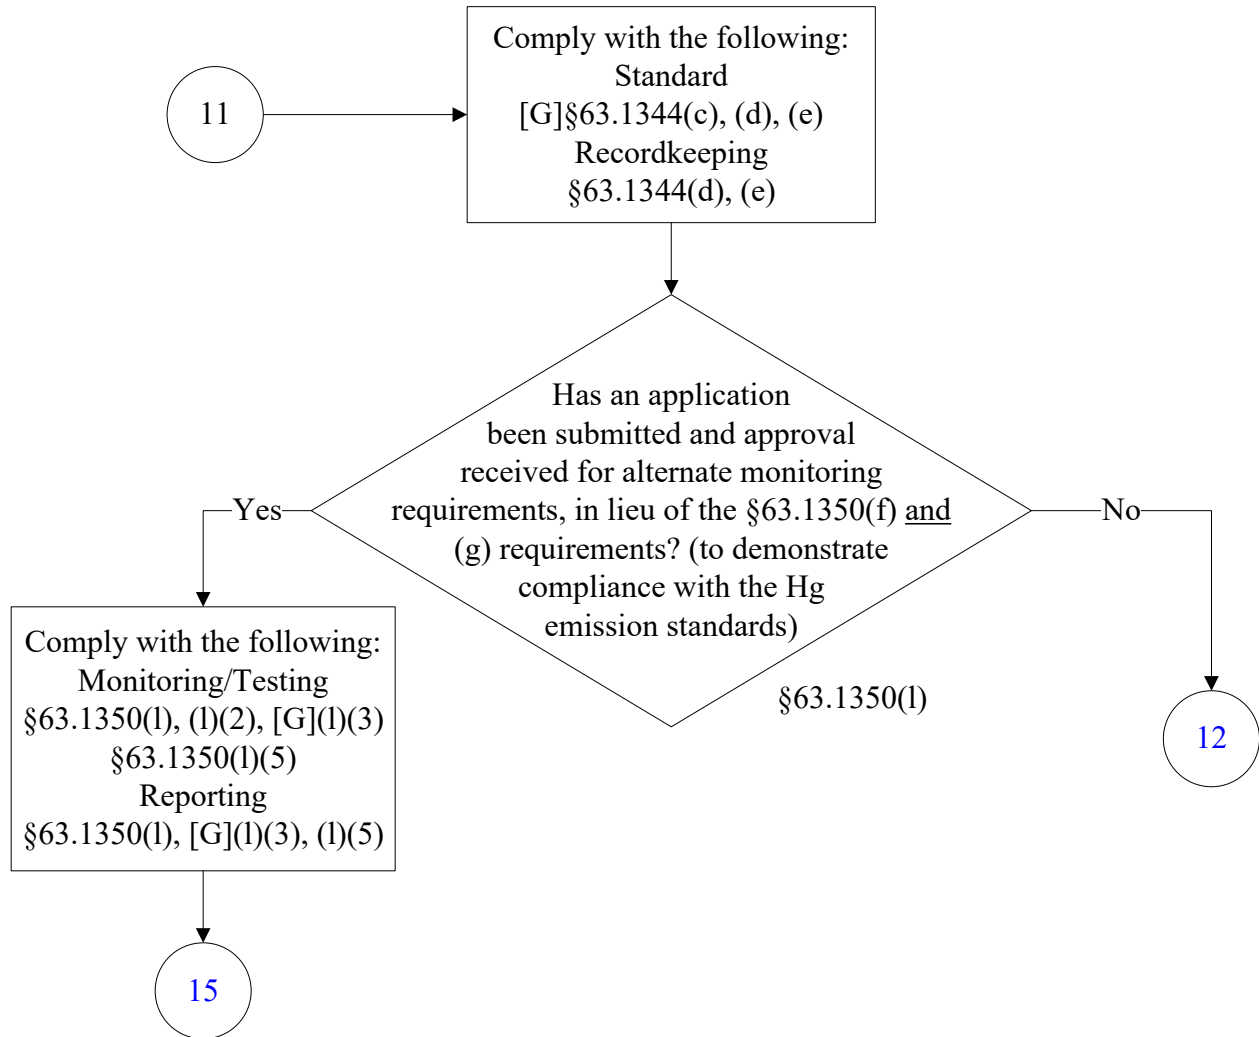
11

Comply with the following:
Standard
[G]§63.1344(c), (d), (e)
Recordkeeping
§63.1344(d), (e)

Has an application been submitted and approval received for alternate monitoring requirements, in lieu of the §63.1350(f) and (g) requirements? (to demonstrate compliance with the Hg emission standards)

§63.1350(l)

Yes

No

Comply with the following:
Monitoring/Testing
§63.1350(l), (l)(2), [G](l)(3)
§63.1350(l)(5)
Reporting
§63.1350(l), [G](l)(3), (l)(5)

12

15